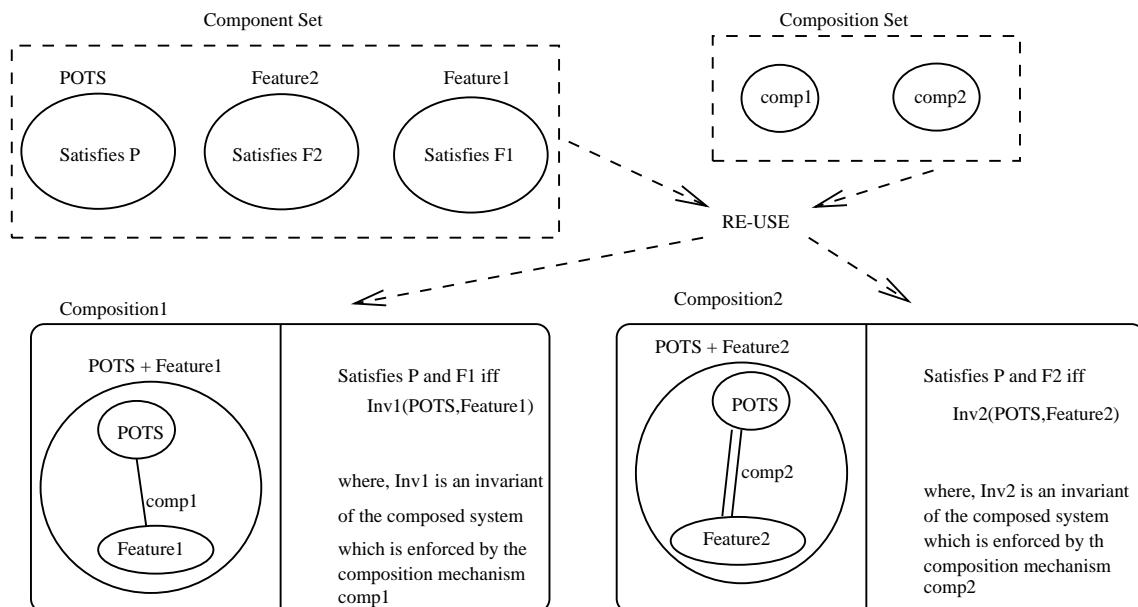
Component Set

POTS

Satisfies P

Feature2

Satisfies F2

Feature1

Satisfies F1

Composition Set

comp1

comp2

RE-USE

Composition1

POTS + Feature1

POTS

comp1

Feature1

Satisfies P and F1 iff Inv1(POTS,Feature1)

where, Inv1 is an invariant of the composed system which is enforced by the composition mechanism comp1

Composition2

POTS + Feature2

POTS

comp2

Feature2

Satisfies P and F2 iff Inv2(POTS,Feature2)

where, Inv2 is an invariant of the composed system which is enforced by th composition mechanism comp2